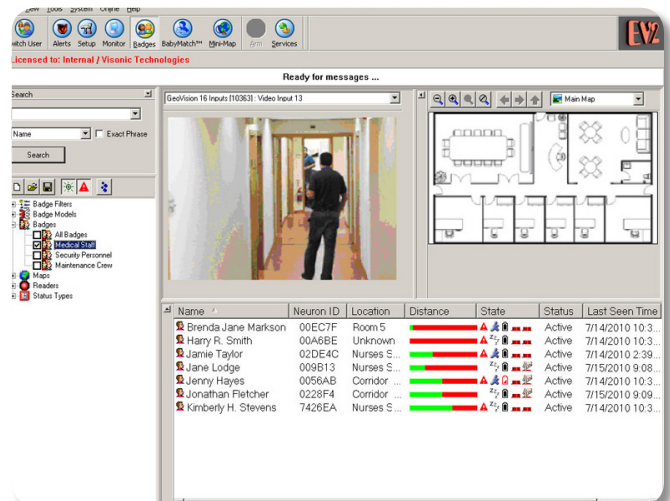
View Tools System Online Help

witch User | Alerts | Setup | Monitor | Badges | BabyMatch™ | Mini-Map | Arm | Services

EV2

Licensed to: Internal / Visonic Technologies

Ready for messages ...

Search

Name

Exact Phrase

Search

Badge Filters
Badge Models
Badges
All Badges
Medical Staff
Security Personnel
Maintenance Crew
Maps
Readers
Status Types

GeoVision 16 Inputs [10363] : Video Input 13

Main Map

| Name | Neuron ID | Location | Distance | State | Status | Last Seen Time |
|---|---|---|---|---|---|---|
| Brenda Jane Markson | 00EC7F | Room 5 | | | Active | 7/14/2010 10:3... |
| Harry R. Smith | 00A6BE | Unknown | | | Active | 7/14/2010 10:3... |
| Jamie Taylor | 02DE4C | Nurses S... | | | Active | 7/14/2010 2:39... |
| Jane Lodge | 009B13 | Nurses S... | | | Active | 7/15/2010 9:08... |
| Jenny Hayes | 0056AB | Corridor ... | | | Active | 7/14/2010 10:3... |
| Jonathan Fletcher | 0228F4 | Corridor ... | | | Active | 7/15/2010 9:09... |
| Kimberly H. Stevens | 7426EA | Nurses S... | | | Active | 7/14/2010 10:3... |